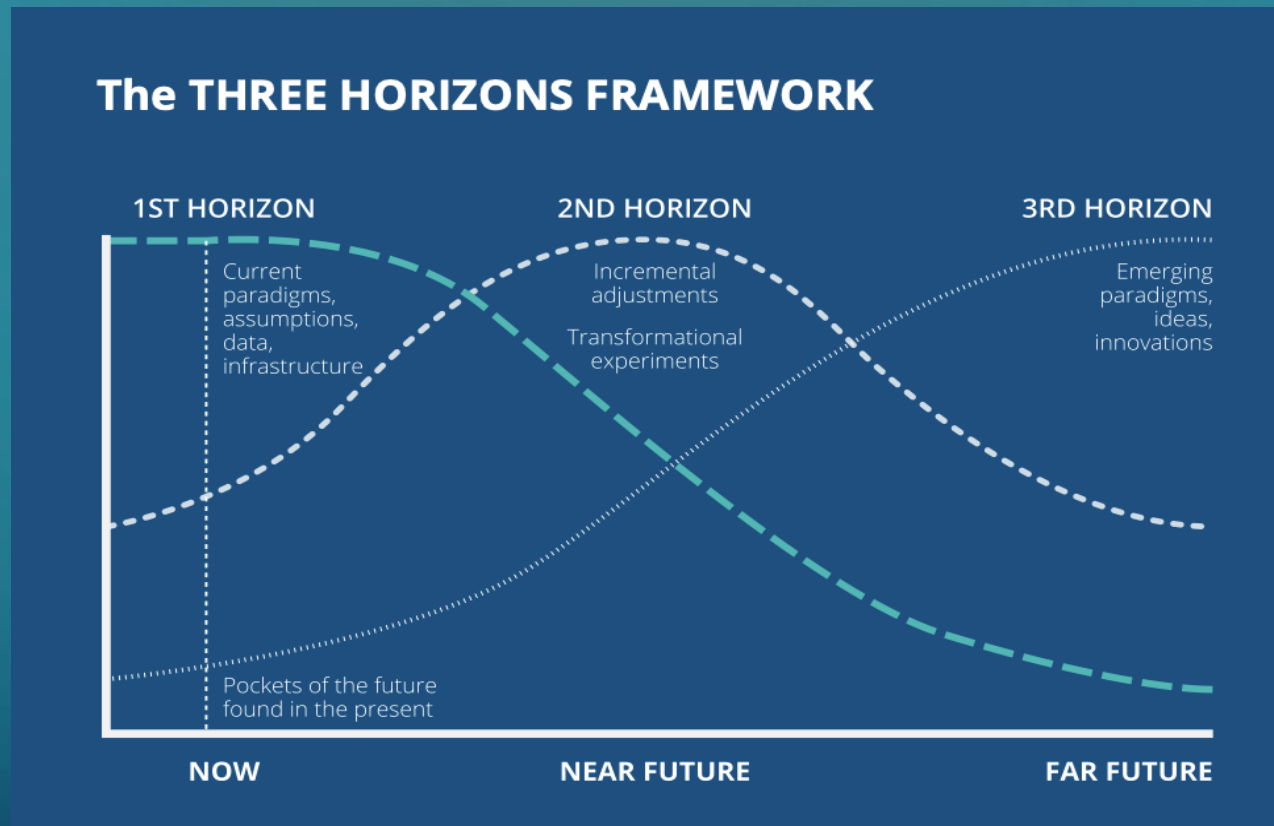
The THREE HORIZONS FRAMEWORK

1ST HORIZON

2ND HORIZON

3RD HORIZON

Current paradigms, assumptions, data, infrastructure

Incremental adjustments

Transformational experiments

Emerging paradigms, ideas, innovations

Pockets of the future found in the present

NOW

NEAR FUTURE

FAR FUTURE